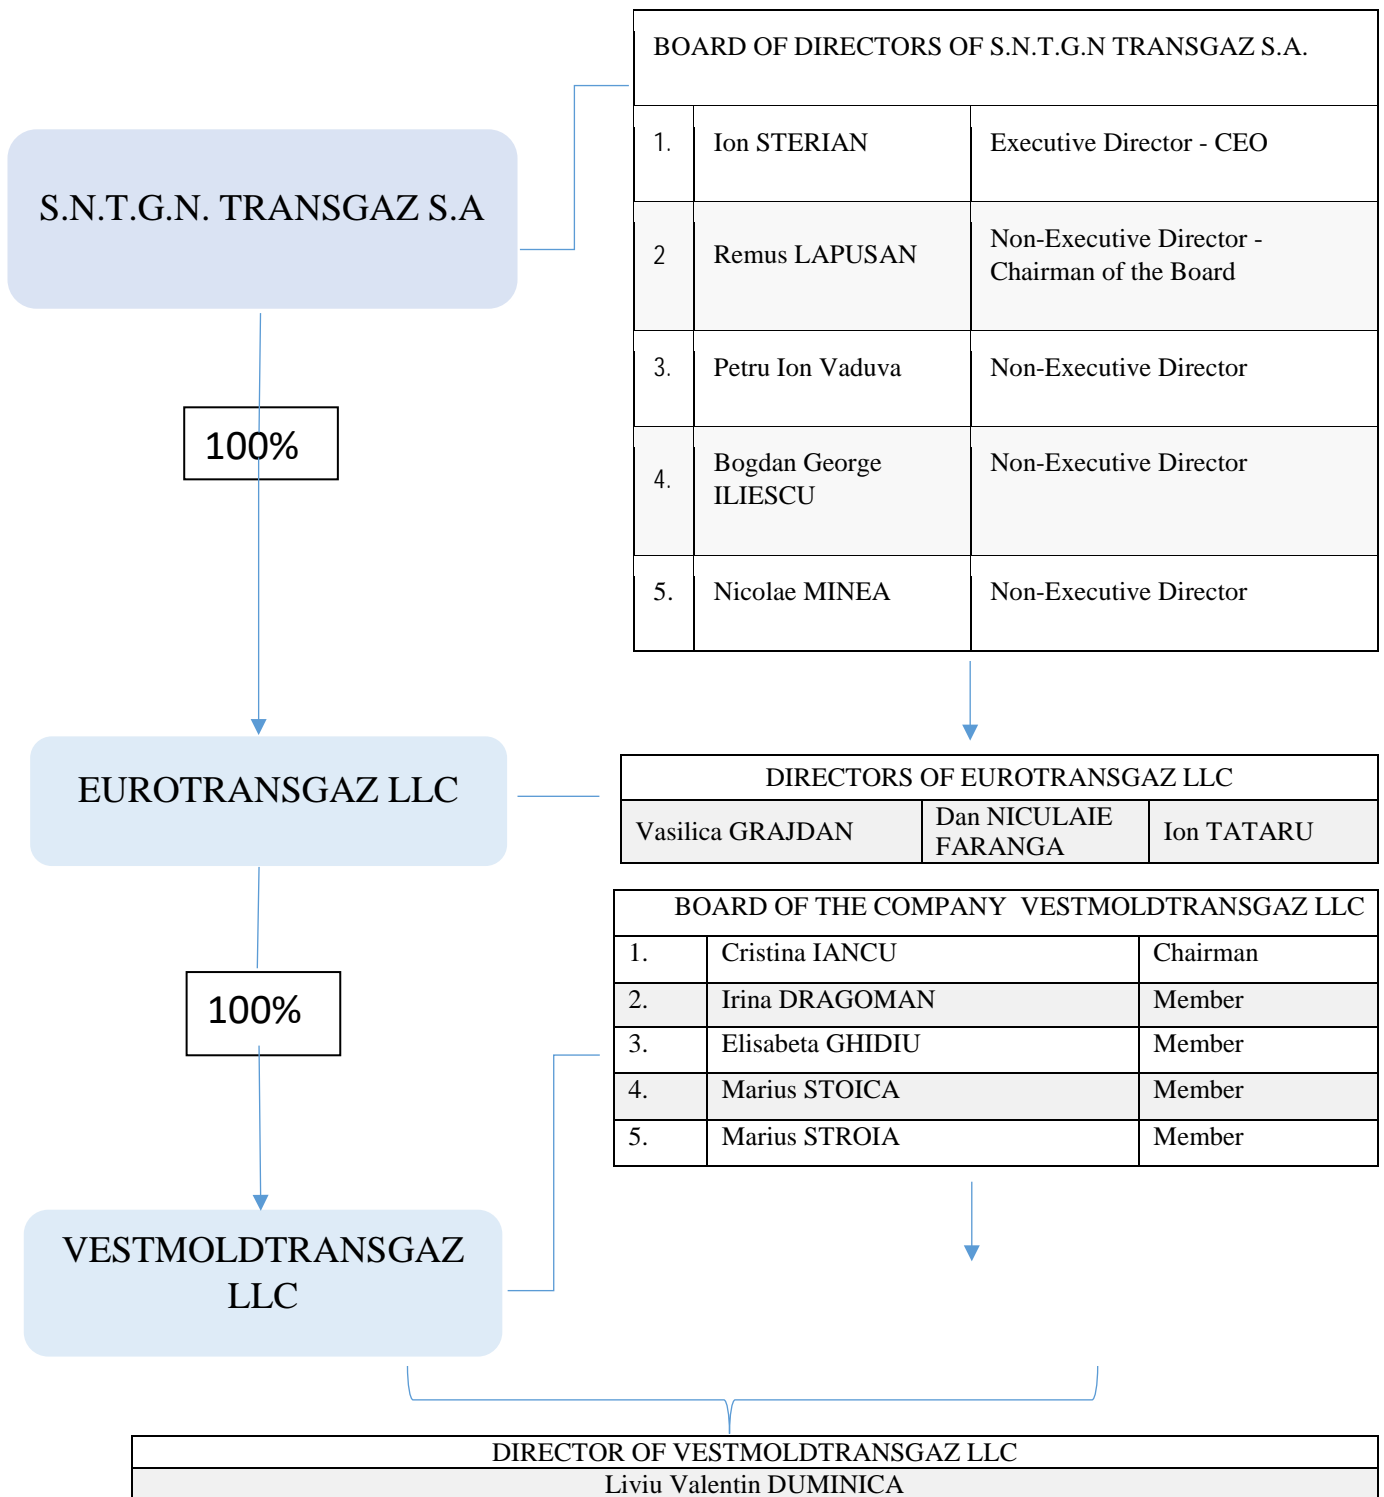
S.N.T.G.N. TRANSGAZ S.A

BOARD OF DIRECTORS OF S.N.T.G.N TRANSGAZ S.A.

| 1. | Ion STERIAN | Executive Director - CEO |
|---|---|---|
| 2 | Remus LAPUSAN | Non-Executive Director - Chairman of the Board |
| 3. | Petru Ion Vaduva | Non-Executive Director |
| 4. | Bogdan George ILIESCU | Non-Executive Director |
| 5. | Nicolae MINEA | Non-Executive Director |

100%

EUROTRANSGAZ LLC

DIRECTORS OF EUROTRANSGAZ LLC

| Vasilica GRAJDAN | Dan NICULAIE FARANGA | Ion TATARU |
|---|---|---|

100%

BOARD OF THE COMPANY VESTMOLDTRANSGAZ LLC

| 1. | Cristina IANCU | Chairman |
|---|---|---|
| 2. | Irina DRAGOMAN | Member |
| 3. | Elisabeta GHIDIU | Member |
| 4. | Marius STOICA | Member |
| 5. | Marius STROIA | Member |

VESTMOLDTRANSGAZ LLC

DIRECTOR OF VESTMOLDTRANSGAZ LLC
Liviu Valentin DUMINICA